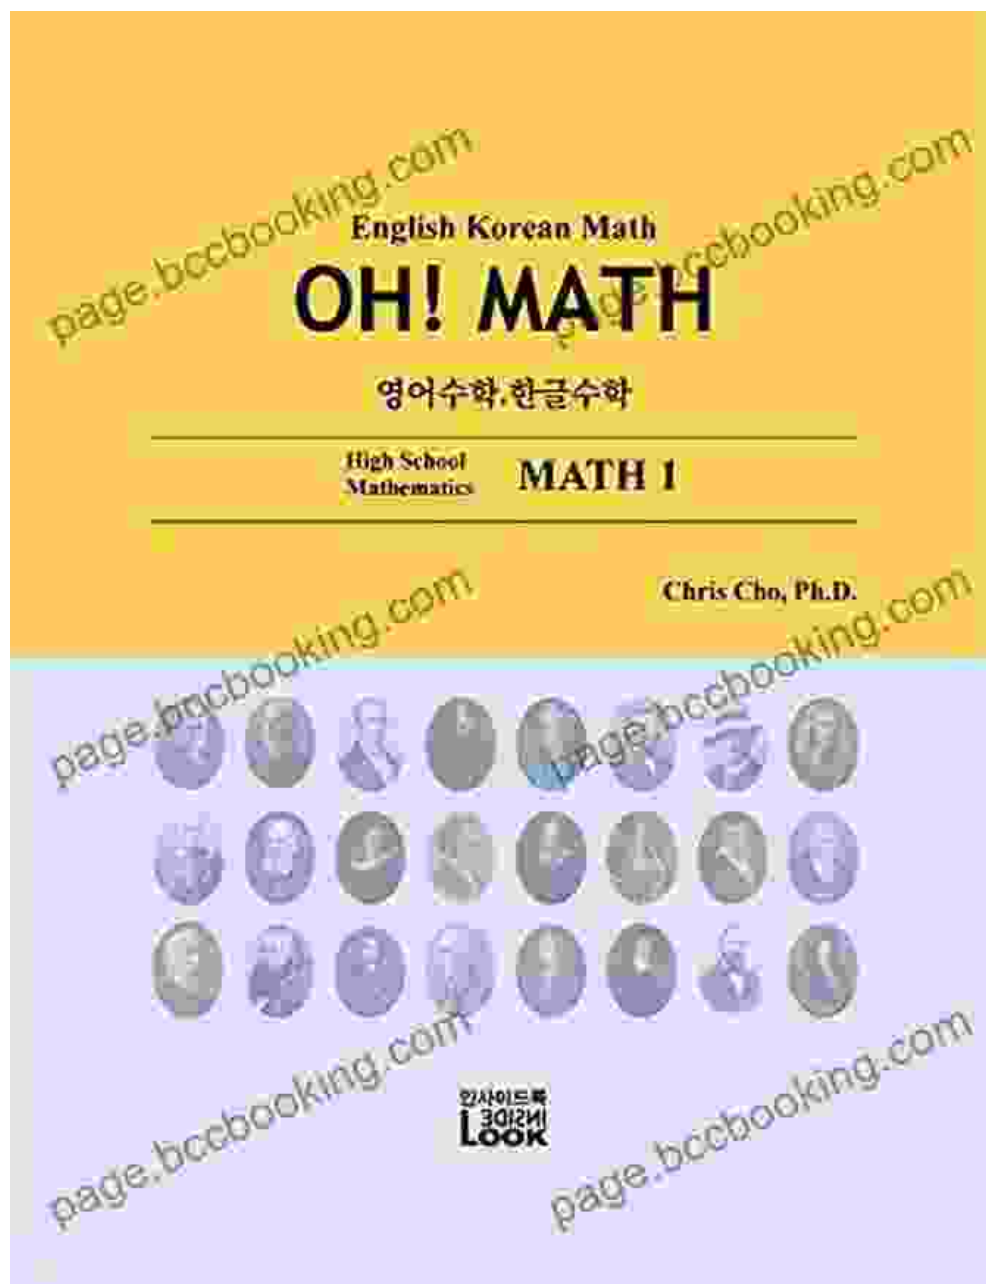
page.bccbooking.com

page.bccbooking.com

English Korean Math

OH! MATH

영어수학,한글수학

High School Mathematics

MATH 1

Chris Cho, Ph.D.

page.bccbooking.com

page.bccbooking.com

page.bccbooking.com

page.bccbooking.com

인사이드룩
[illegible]
LOOK